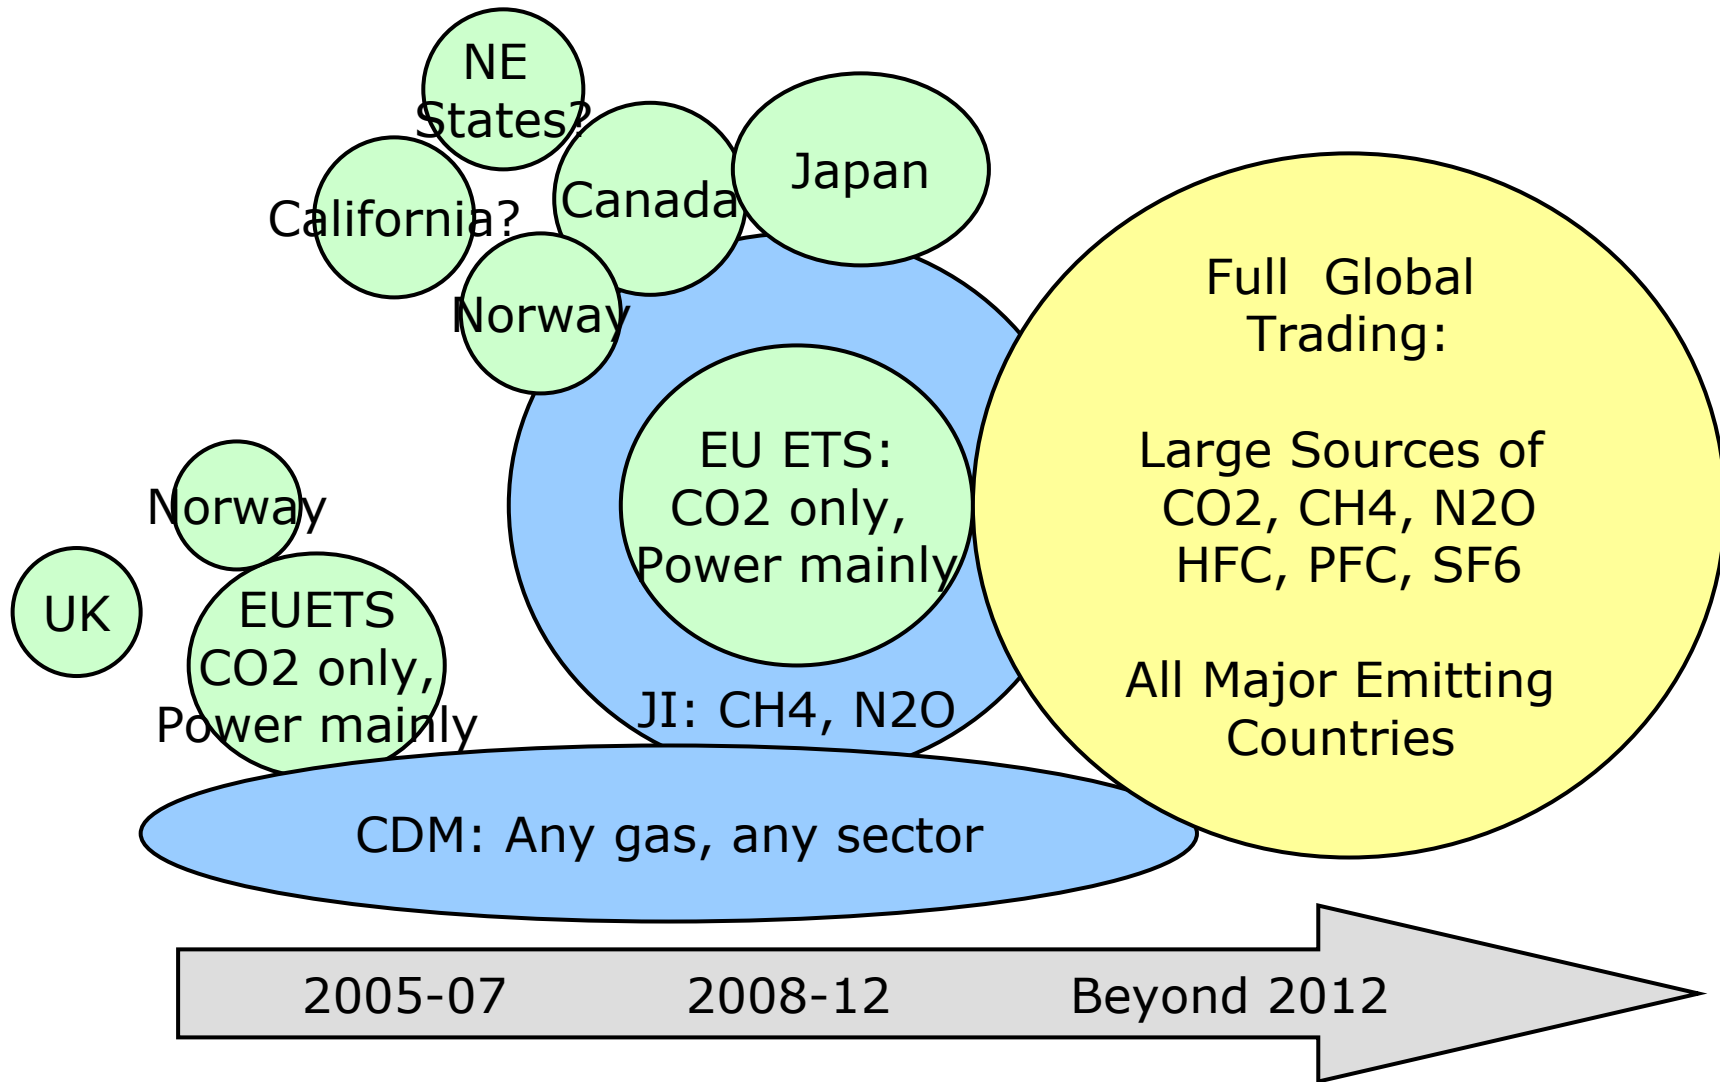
NE States?

Japan

Canada

California?

Norway

Full Global Trading:

Large Sources of CO2, CH4, N2O HFC, PFC, SF6

All Major Emitting Countries

EU ETS: CO2 only, Power mainly

Norway

UK

EUETS CO2 only, Power mainly

JI: CH4, N2O

CDM: Any gas, any sector

2005-07

2008-12

Beyond 2012